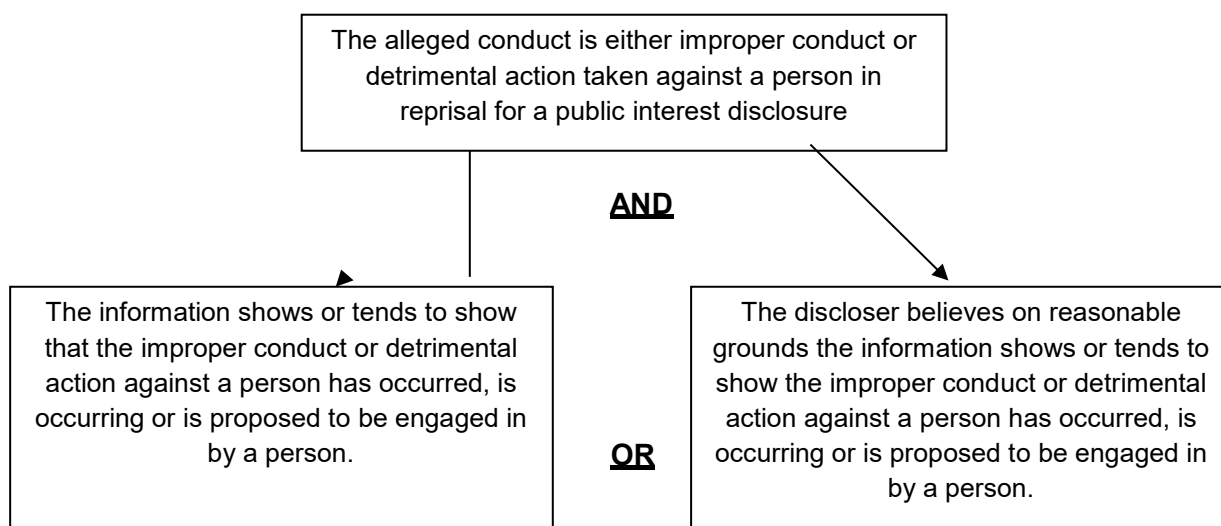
The alleged conduct is either improper conduct or detrimental action taken against a person in reprisal for a public interest disclosure

AND

The information shows or tends to show that the improper conduct or detrimental action against a person has occurred, is occurring or is proposed to be engaged in by a person.

OR

The discloser believes on reasonable grounds the information shows or tends to show the improper conduct or detrimental action against a person has occurred, is occurring or is proposed to be engaged in by a person.